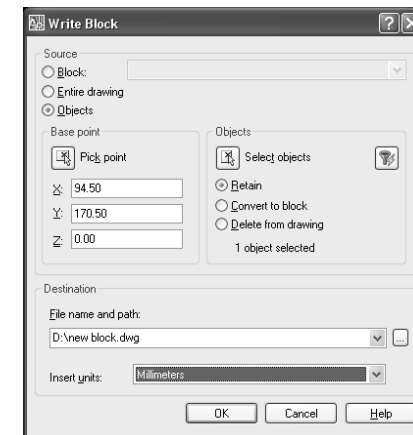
Write Block
?
Source
Block:
Entire drawing
Objects
Base point
Pick point
X: 94.50
Y: 170.50
Z: 0.00
Objects
Select objects
Retain
Convert to block
Delete from drawing
1 object selected
Destination
File name and path:
D:\new block.dwg
...
Insert units: Millimeters
OK
Cancel
Help